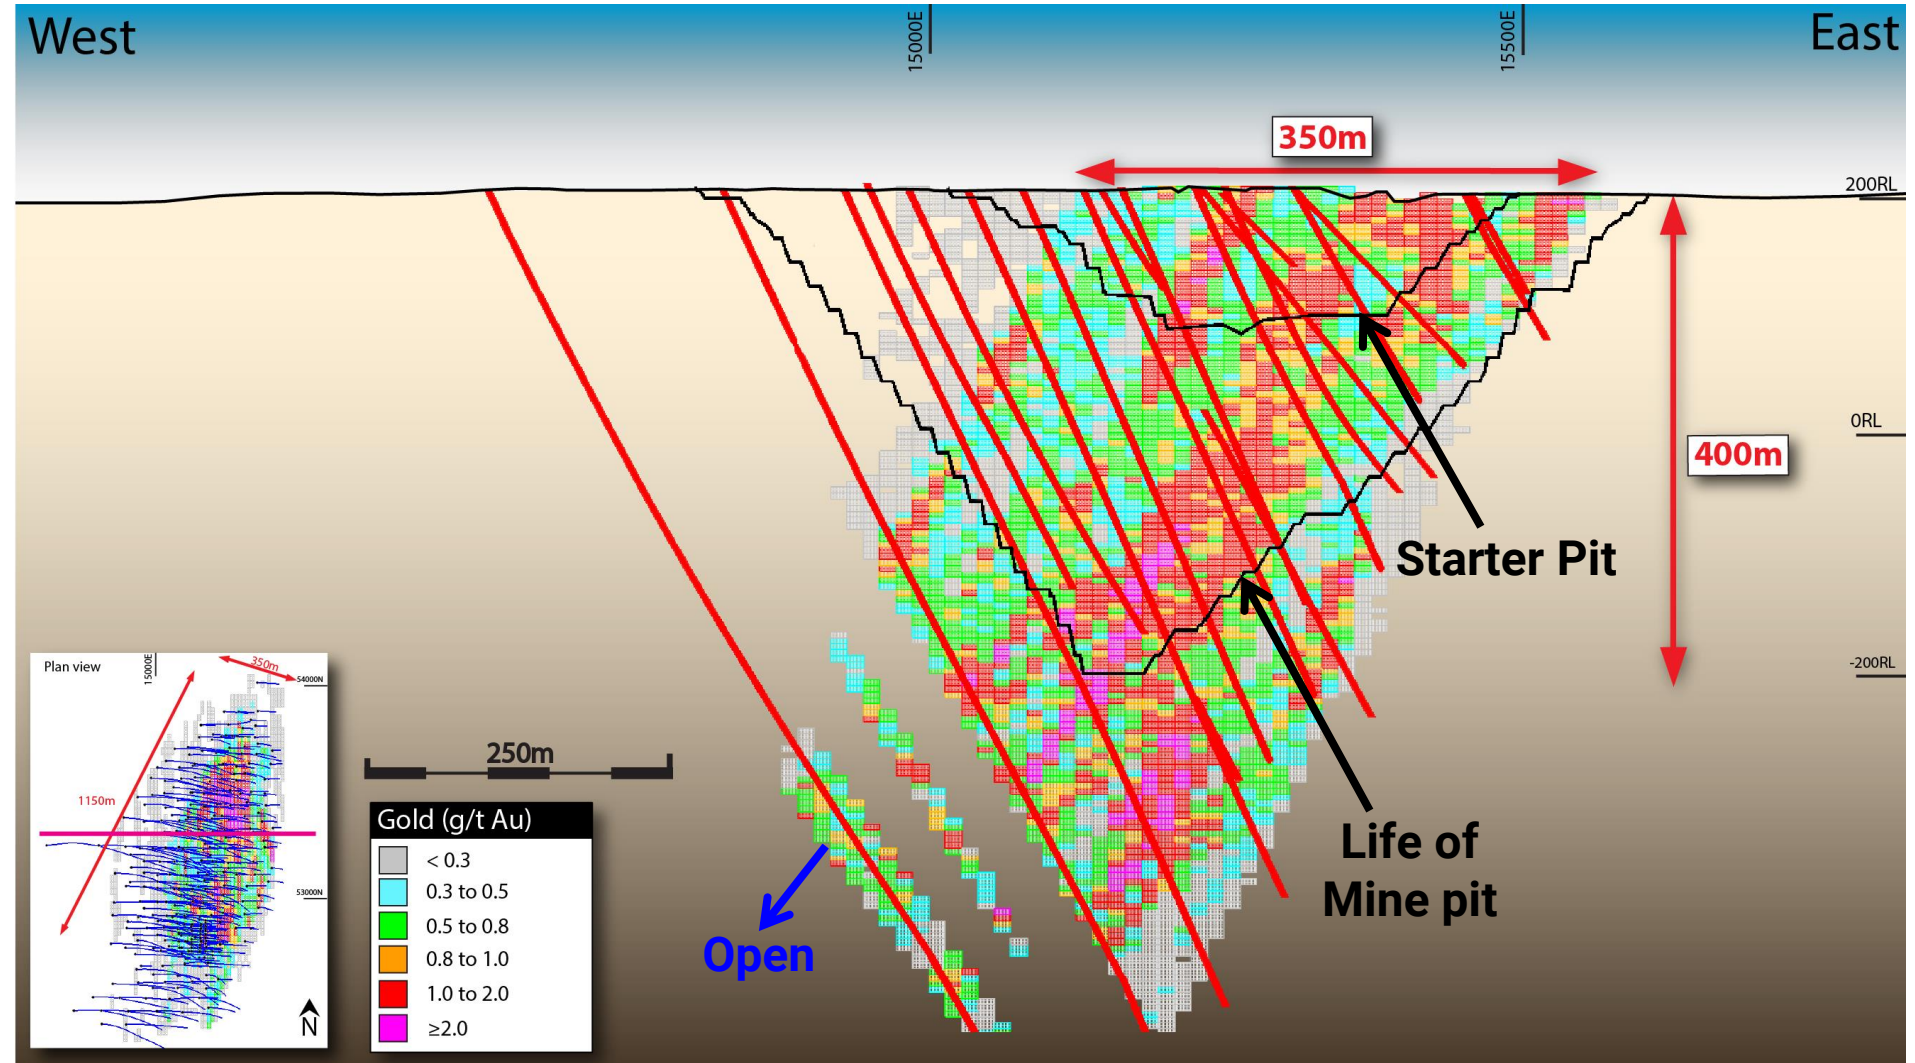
West

15000E

15500E

East

350m

200RL

0RL

400m

-200RL

Starter Pit

Life of Mine pit

Open

250m

Gold (g/t Au)

< 0.3
0.3 to 0.5
0.5 to 0.8
0.8 to 1.0
1.0 to 2.0
≥2.0

Plan view

15000E

350m

54000N

1150m

53000N

N